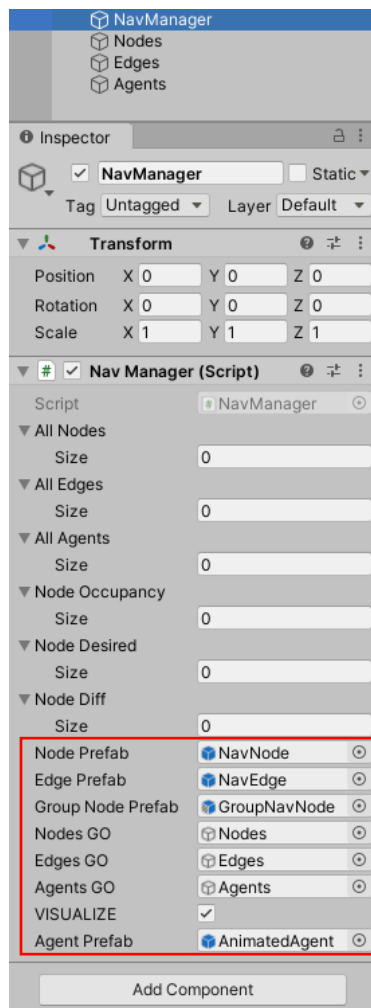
NavManager
Nodes
Edges
Agents

Inspector

NavManager
Static
Tag Untagged
Layer Default

Transform
Position X 0 Y 0 Z 0
Rotation X 0 Y 0 Z 0
Scale X 1 Y 1 Z 1

Nav Manager (Script)
Script NavManager
All Nodes
Size 0
All Edges
Size 0
All Agents
Size 0
Node Occupancy
Size 0
Node Desired
Size 0
Node Diff
Size 0
Node Prefab NavNode
Edge Prefab NavEdge
Group Node Prefab GroupNavNode
Nodes GO Nodes
Edges GO Edges
Agents GO Agents
VISUALIZE ✓
Agent Prefab AnimatedAgent

Add Component